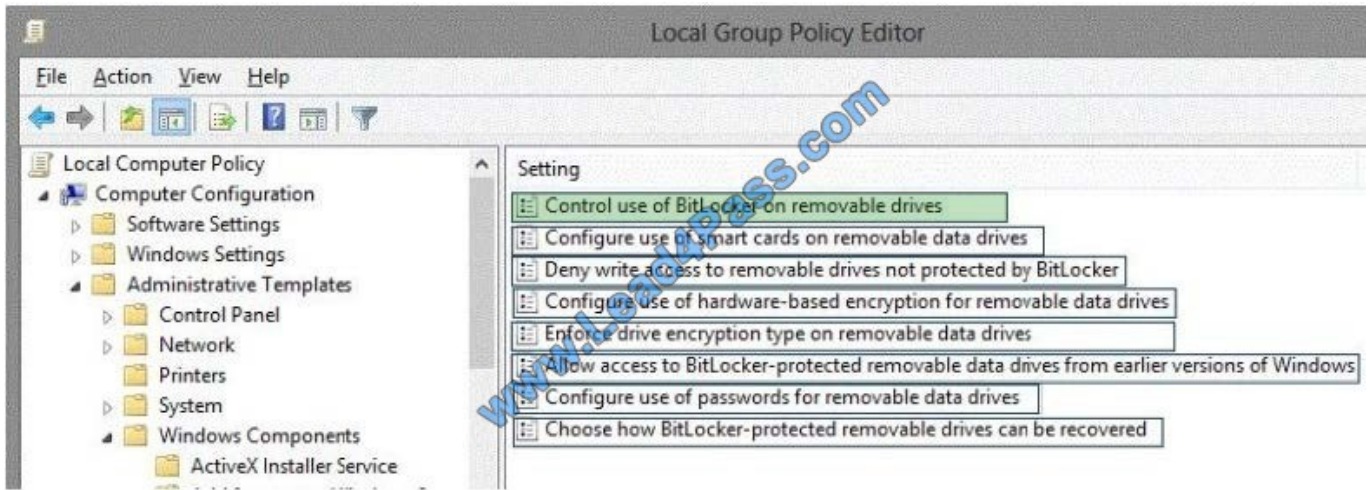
Local Group Policy Editor

File Action View Help

Local Computer Policy
Computer Configuration
Software Settings
Windows Settings
Administrative Templates
Control Panel
Network
Printers
System
Windows Components
ActiveX Installer Service

Setting
Control use of BitLocker on removable drives
Configure use of smart cards on removable data drives
Deny write access to removable drives not protected by BitLocker
Configure use of hardware-based encryption for removable data drives
Enforce drive encryption type on removable data drives
Allow access to BitLocker-protected removable data drives from earlier versions of Windows
Configure use of passwords for removable data drives
Choose how BitLocker-protected removable drives can be recovered

www.Lead4Pass.com